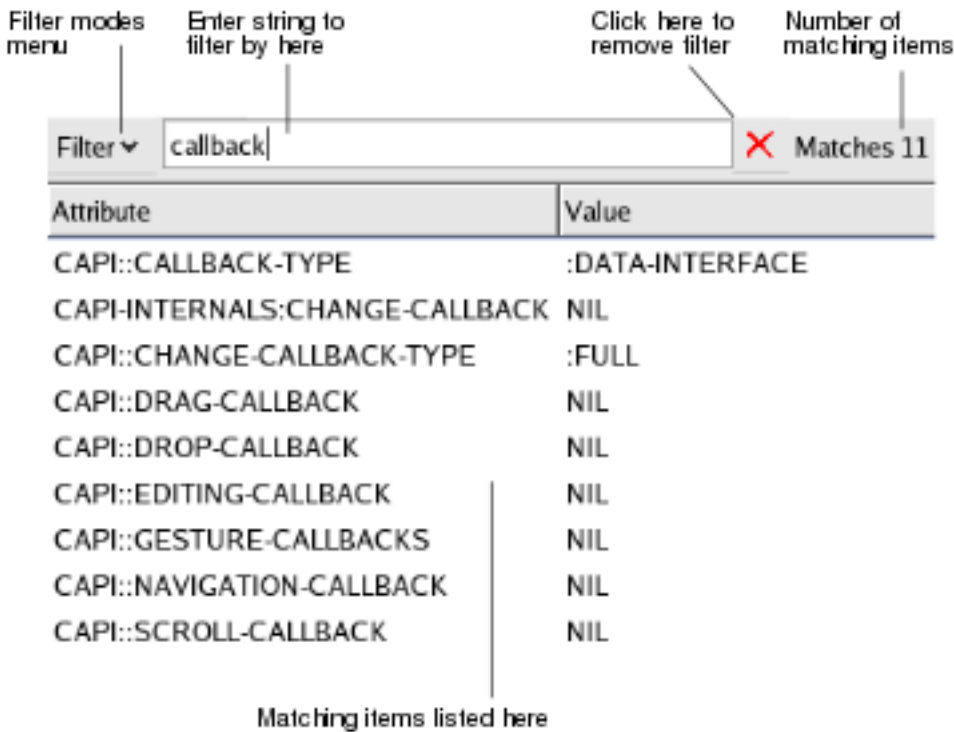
Filter modes menu

Enter string to filter by here

Click here to remove filter

Number of matching items

Filter

callback

Matches 11

| Attribute | Value |
|---|---|
| CAPI::CALLBACK-TYPE | :DATA-INTERFACE |
| CAPI-INTERNALS:CHANGE-CALLBACK | NIL |
| CAPI::CHANGE-CALLBACK-TYPE | :FULL |
| CAPI::DRAG-CALLBACK | NIL |
| CAPI::DROP-CALLBACK | NIL |
| CAPI::EDITING-CALLBACK | NIL |
| CAPI::GESTURE-CALLBACKS | NIL |
| CAPI::NAVIGATION-CALLBACK | NIL |
| CAPI::SCROLL-CALLBACK | NIL |

Matching items listed here